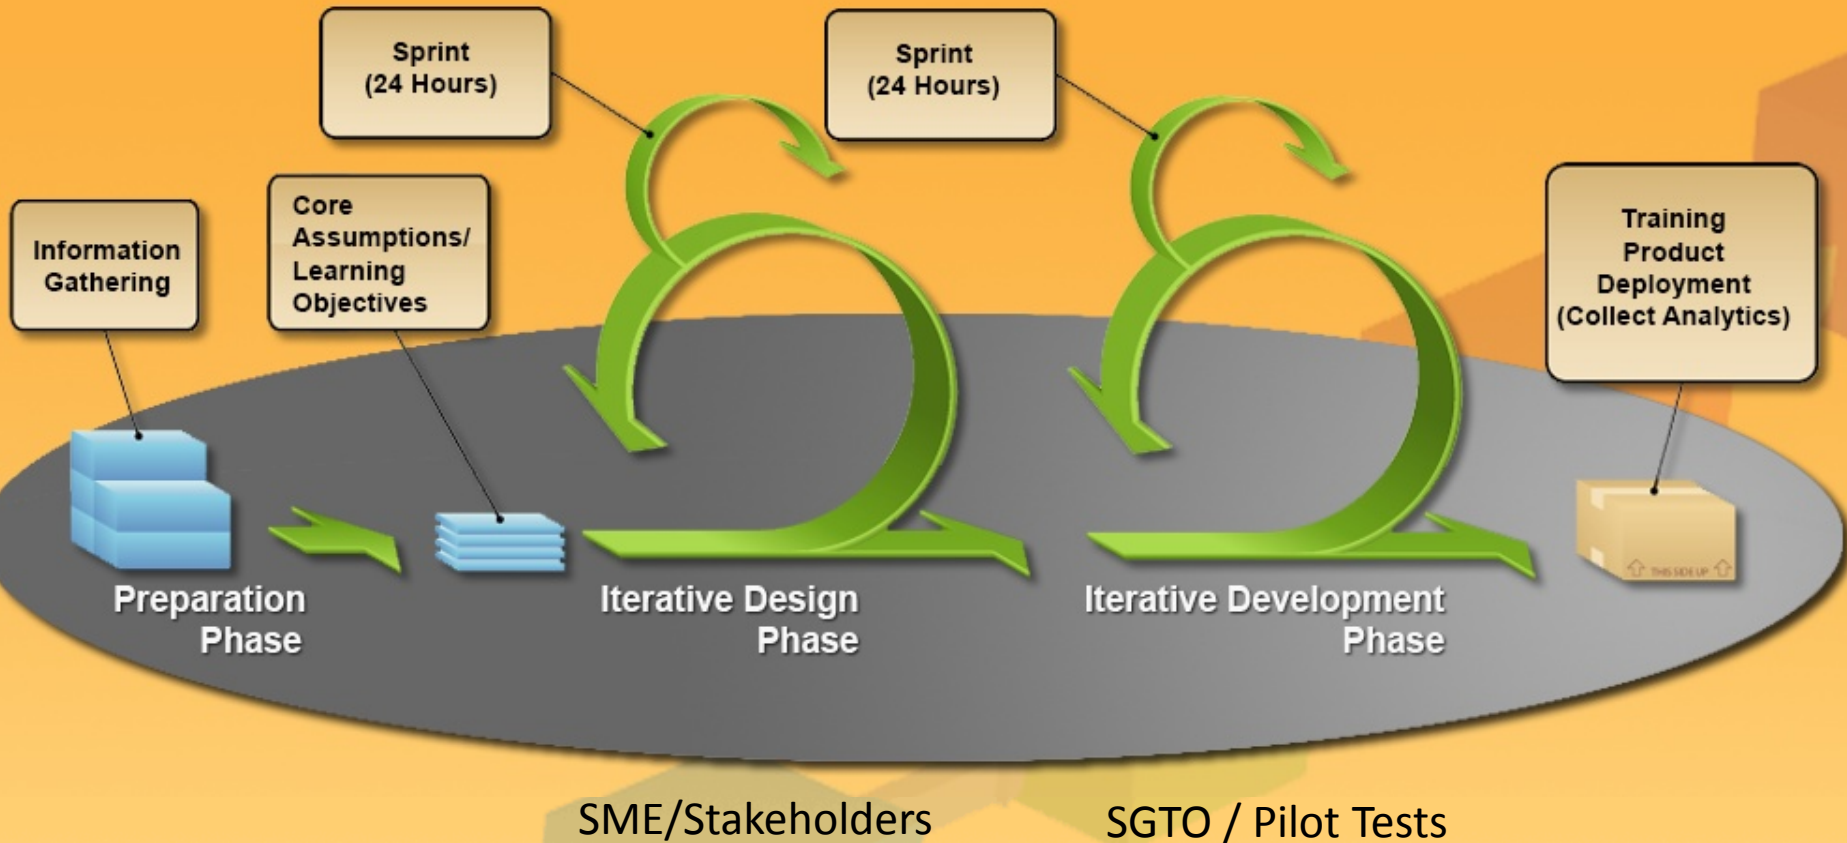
Sprint
(24 Hours)

Sprint
(24 Hours)

Information Gathering

Core Assumptions/ Learning Objectives

Training Product Deployment (Collect Analytics)

THIS SIDE UP

Preparation Phase

Iterative Design Phase

Iterative Development Phase

SME/Stakeholders

SGTO / Pilot Tests